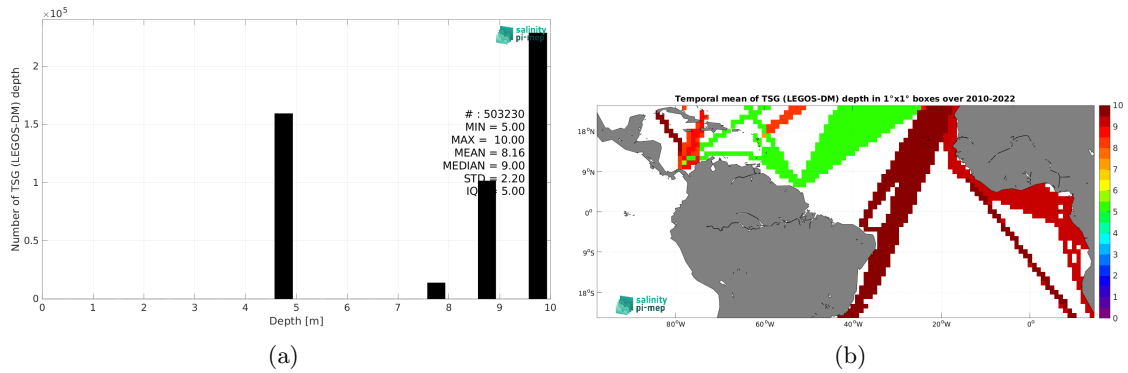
$\times 10^5$

salinity pi-mep

2
1.5
1
0.5
0

Number of TSG (LEGOS-DM) depth

# : 503230
MIN = 5.00
MAX = 10.00
MEAN = 8.16
MEDIAN = 9.00
STD = 2.20
IQR = 5.00

0 1 2 3 4 5 6 7 8 9 10

Depth [m]

(a)

Temporal mean of TSG (LEGOS-DM) depth in 1°x1° boxes over 2010-2022

18°N
9°N
0°
9°S
18°S

80°W 60°W 40°W 20°W 0°

salinity pi-mep

10
9
8
7
6
5
4
3
2
1
0

(b)